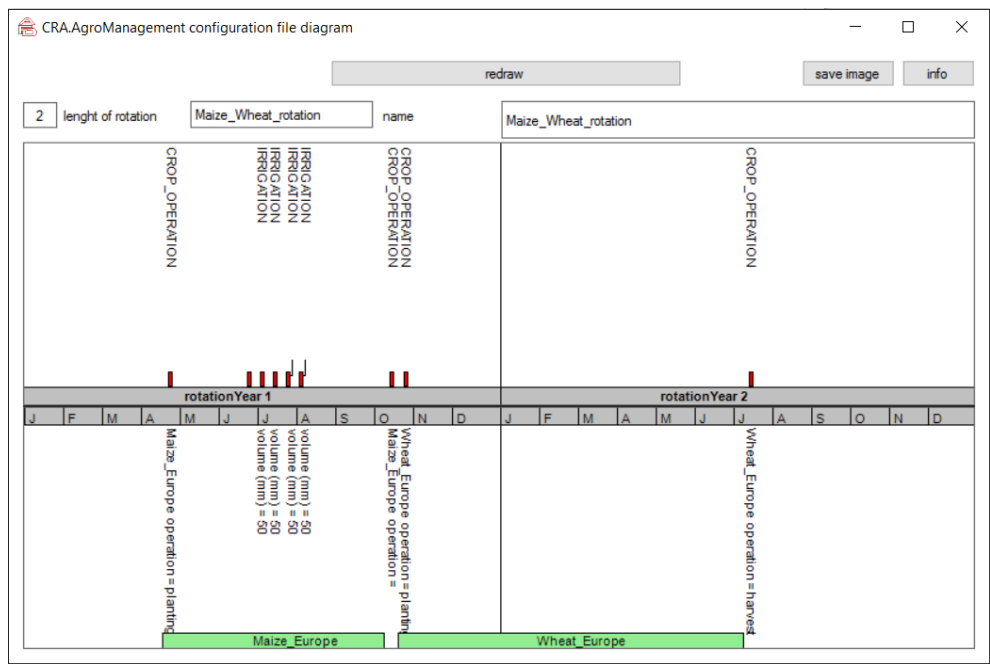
CRA.AgroManagement configuration file diagram

redraw

save image

info

2 lenght of rotation

Maize_Wheat_rotation

name

Maize_Wheat_rotation

CROP_OPERATION

IRRIGATION
IRRIGATION
IRRIGATION
IRRIGATION

CROP_OPERATION
CROP_OPERATION

CROP_OPERATION

rotationYear 1

rotationYear 2

| J | F | M | A | M | J | J | A | S | O | N | D | J | F | M | A | M | J | J | A | S | O | N | D |
|---|---|---|---|---|---|---|---|---|---|---|---|---|---|---|---|---|---|---|---|---|---|---|---|

Maize_Europe operation = planting

volume (mm) = 50
volume (mm) = 50
volume (mm) = 50
volume (mm) = 50

Wheat_Europe operation = plantin
Maize_Europe operation =

Wheat_Europe operation = harvest

Maize_Europe

Wheat_Europe